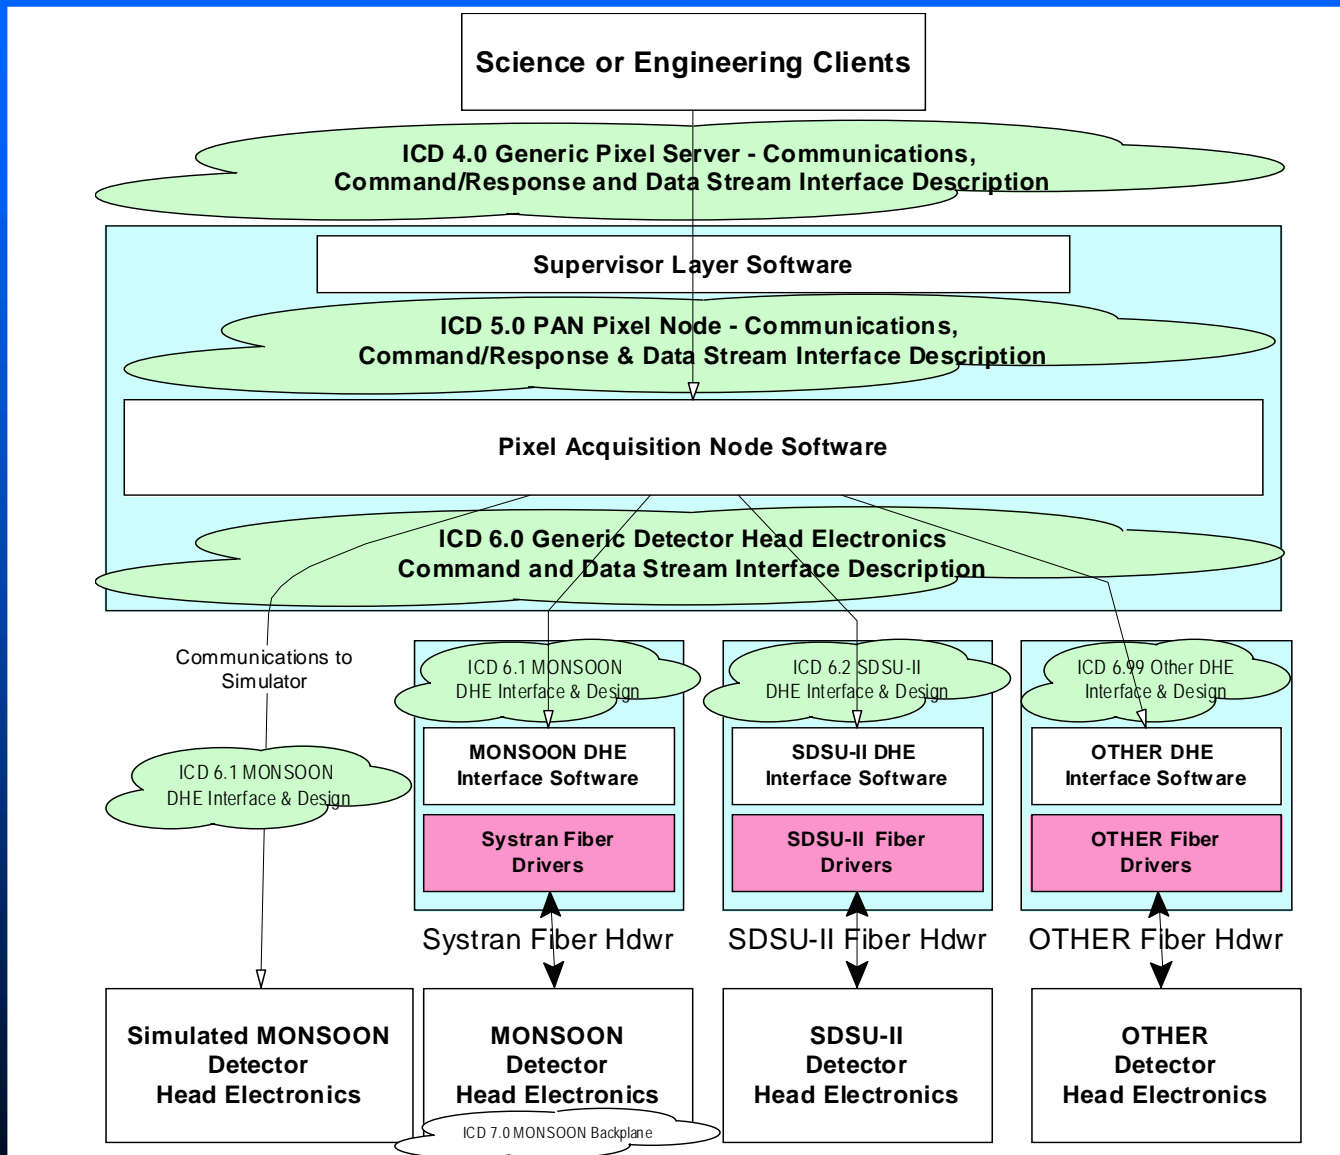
Science or Engineering Clients

ICD 4.0 Generic Pixel Server - Communications, Command/Response and Data Stream Interface Description

Supervisor Layer Software

ICD 5.0 PAN Pixel Node - Communications, Command/Response & Data Stream Interface Description

Pixel Acquisition Node Software

ICD 6.0 Generic Detector Head Electronics Command and Data Stream Interface Description

Communications to Simulator

ICD 6.1 MONSOON DHE Interface & Design

ICD 6.1 MONSOON DHE Interface & Design

ICD 6.2 SDSU-II DHE Interface & Design

ICD 6.99 Other DHE Interface & Design

MONSOON DHE Interface Software

SDSU-II DHE Interface Software

OTHER DHE Interface Software

Systran Fiber Drivers

SDSU-II Fiber Drivers

OTHER Fiber Drivers

Systran Fiber Hdwr

SDSU-II Fiber Hdwr

OTHER Fiber Hdwr

Simulated MONSOON Detector Head Electronics

MONSOON Detector Head Electronics

SDSU-II Detector Head Electronics

OTHER Detector Head Electronics

ICD 7.0 MONSOON Backplane